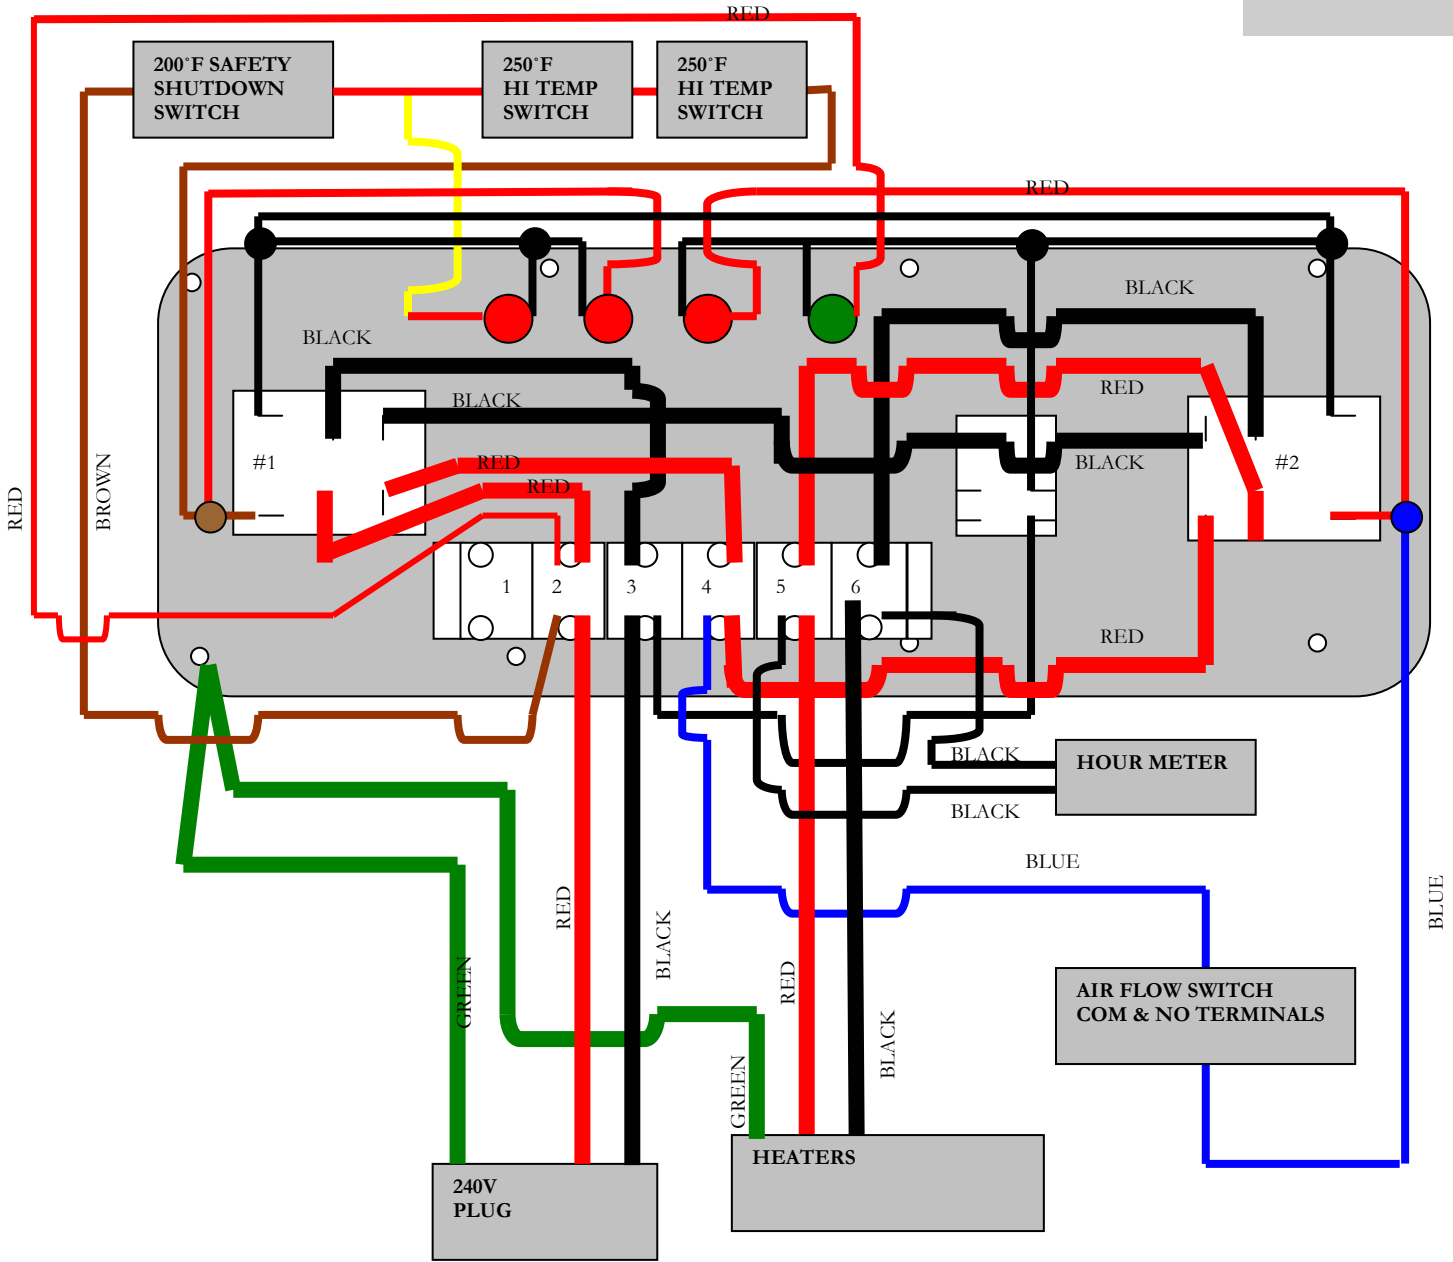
RED

200˚F SAFETY SHUTDOWN SWITCH

250˚F HI TEMP SWITCH

250˚F HI TEMP SWITCH

RED

BLACK

BLACK

BLACK

RED

RED

#1

RED

RED

BLACK

#2

RED

BROWN

1

2

3

4

5

6

RED

BLACK

HOUR METER

BLACK

BLUE

BLUE

RED

BLACK

GREEN

RED

BLACK

AIR FLOW SWITCH COM & NO TERMINALS

GREEN

240V PLUG

HEATERS